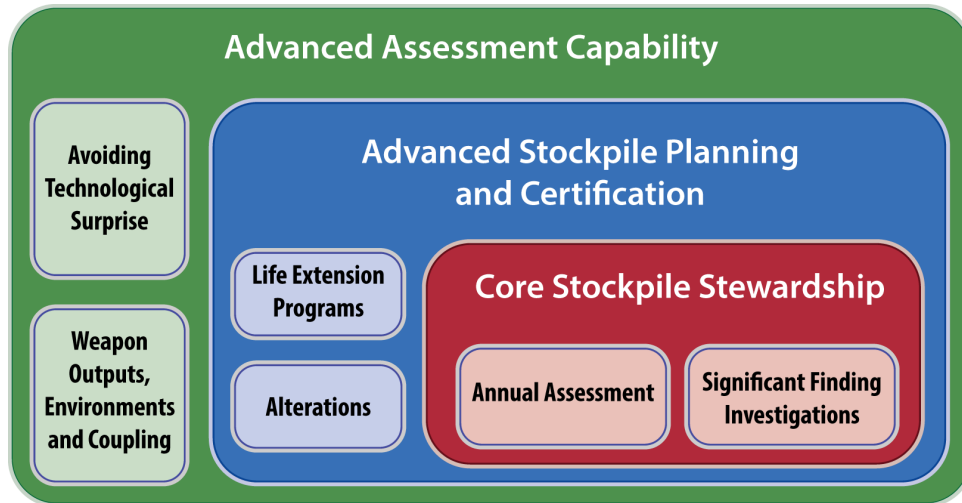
Advanced Assessment Capability

Avoiding Technological Surprise

Weapon Outputs, Environments and Coupling

Advanced Stockpile Planning and Certification

Life Extension Programs

Alterations

Core Stockpile Stewardship

Annual Assessment

Significant Finding Investigations